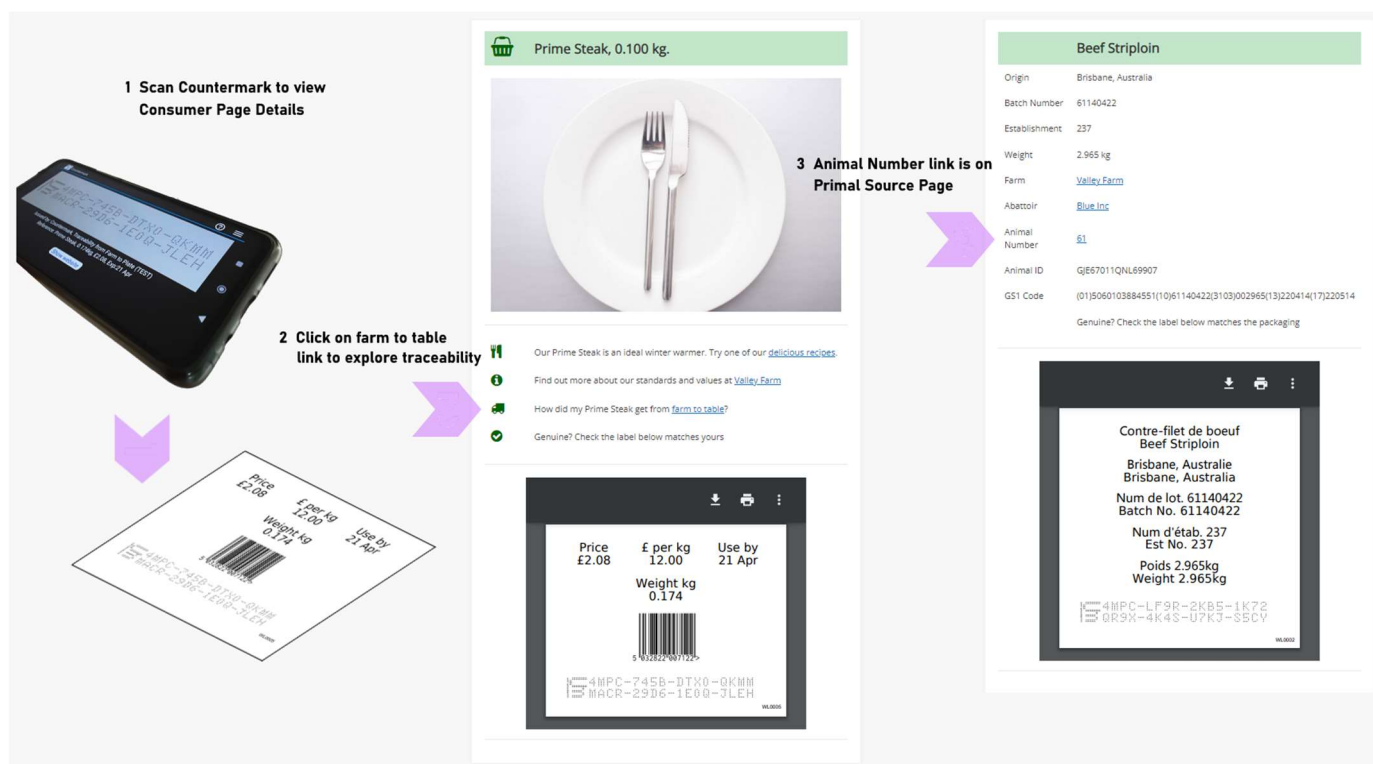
1 Scan Countermark to view Consumer Page Details

4MPC-745B-DTX0-QKMM
MACR-29D6-1E0Q-JLEH

Price
£2.08

£ per kg
12.00

Weight kg
0.174

Use by
21 Apr

4MPC-745B-DTX0-QKMM
MACR-29D6-1E0Q-JLEH

2 Click on farm to table link to explore traceability

Prime Steak, 0.100 kg.

Our Prime Steak is an ideal winter warmer. Try one of our delicious recipes.

Find out more about our standards and values at Valley Farm

How did my Prime Steak get from farm to table?

Genuine? Check the label below matches yours

| Price £2.08 | £ per kg 12.00 | Use by 21 Apr |
|---|---|---|

Weight kg
0.174

5 032822 007122

4MPC-745B-DTX0-QKMM
MACR-29D6-1E0Q-JLEH

WL0005

3 Animal Number link is on Primal Source Page

Beef Striploin

| Origin | Brisbane, Australia |
|---|---|
| Batch Number | 61140422 |
| Establishment | 237 |
| Weight | 2.965 kg |
| Farm | Valley Farm |
| Abattoir | Blue Inc |
| Animal Number | 61 |
| Animal ID | GJE67011QNL69907 |
| GS1 Code | (01)5060103884551(10)61140422(3103)002965(13)220414(17)220514 |
| | Genuine? Check the label below matches the packaging |

Contre-filet de boeuf
Beef Striploin

Brisbane, Australie
Brisbane, Australia

Num de lot. 61140422
Batch No. 61140422

Num d'étab. 237
Est No. 237

Poids 2.965kg
Weight 2.965kg

4MPC-LF9R-2KB5-1K72
QR9X-4K4S-U7KJ-S5CY

WL0002